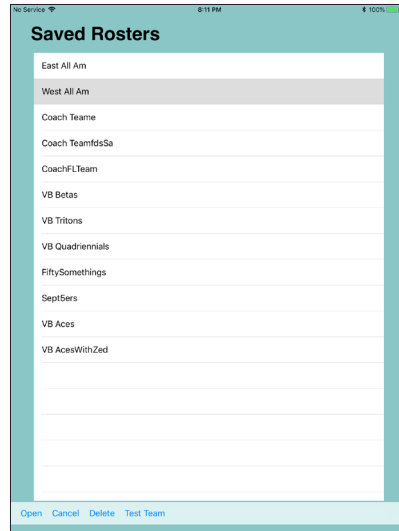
No Service
8:11 PM
100%

Saved Rosters

East All Am
West All Am
Coach Teame
Coach TeamfdsSa
CoachFLTeam
VB Betas
VB Tritons
VB Quadriennials
FiftySomethings
Sept5ers
VB Aces
VB AcesWithZed

Open Cancel Delete Test Team